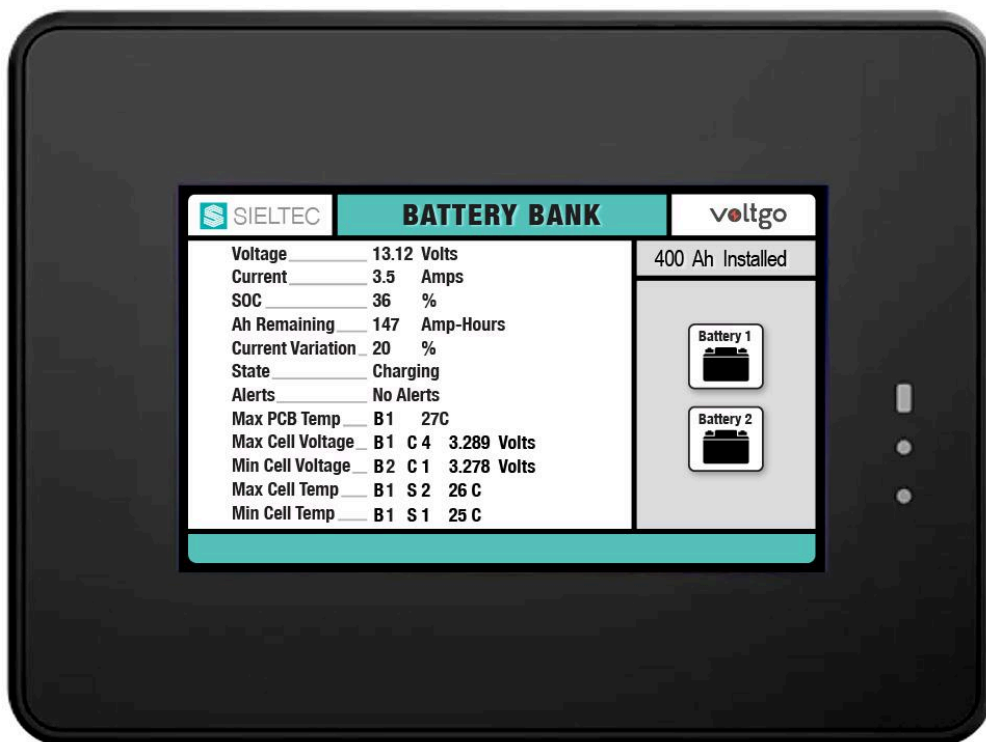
SIELTEC BATTERY BANK voltgo

| | | | |
|---|---|---|---|
| Voltage | 13.12 | Volts | |
| Current | 3.5 | Amps | |
| SOC | 36 | % | |
| Ah Remaining | 147 | Amp-Hours | |
| Current Variation | 20 | % | |
| State | Charging | | |
| Alerts | No Alerts | | |
| Max PCB Temp | B1 | 27C | |
| Max Cell Voltage | B1 | C 4 | 3.289 Volts |
| Min Cell Voltage | B2 | C 1 | 3.278 Volts |
| Max Cell Temp | B1 | S 2 | 26 C |
| Min Cell Temp | B1 | S 1 | 25 C |

400 Ah Installed

Battery 1

Battery 2